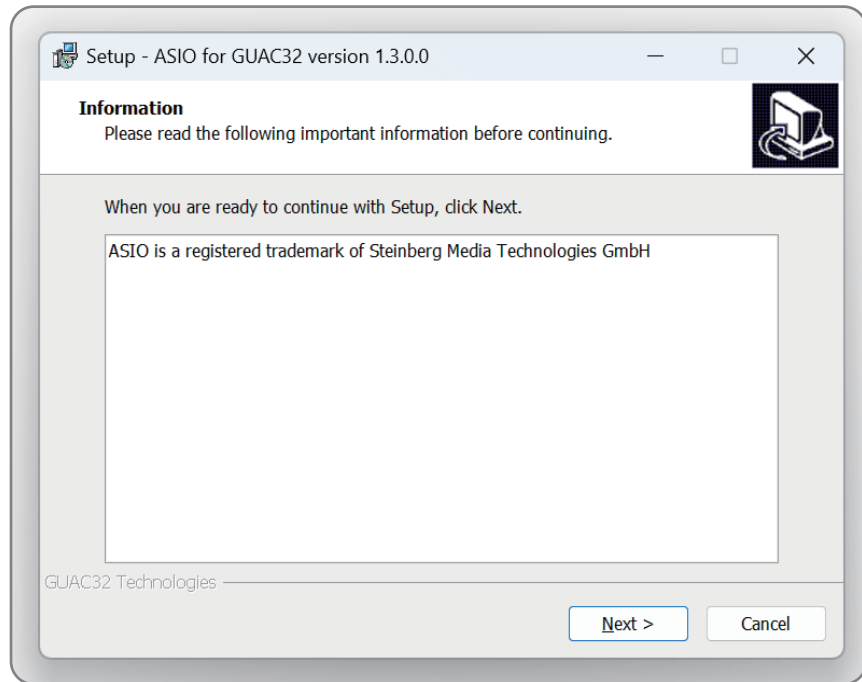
Setup - ASIO for GUAC32 version 1.3.0.0

Information
Please read the following important information before continuing.

When you are ready to continue with Setup, click Next.

ASIO is a registered trademark of Steinberg Media Technologies GmbH

GUAC32 Technologies

Next >
Cancel